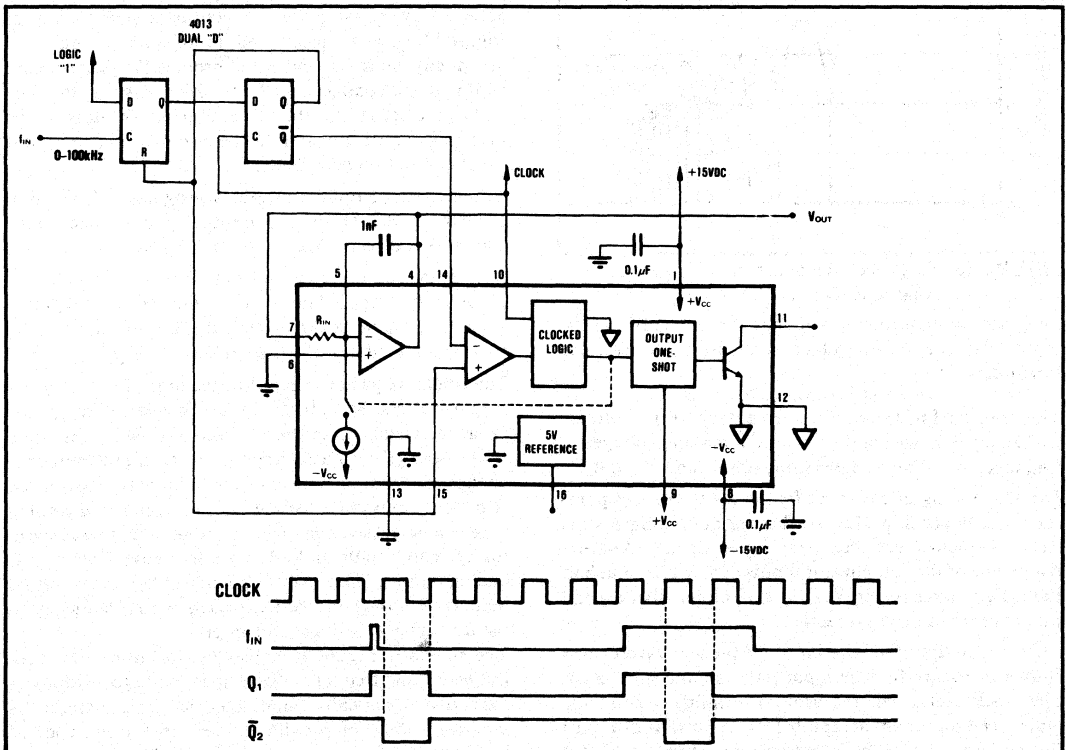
4013
DUAL "D"

LOGIC
"1"

D Q
$f_{IN}$
C
R
0-100kHz

D Q
C $\overline{Q}$

CLOCK

+15VDC

1nF

$V_{OUT}$

0.1$\mu$F

5 4 14 10 1

$+V_{CC}$

7 $R_{IN}$

6

CLOCKED LOGIC

OUTPUT ONE-SHOT

11

12

$-V_{CC}$

5V REFERENCE

$-V_{CC}$

13 15 16 9 8

$+V_{CC}$

0.1$\mu$F

-15VDC

CLOCK

$f_{IN}$

$Q_1$

$\overline{Q}_2$